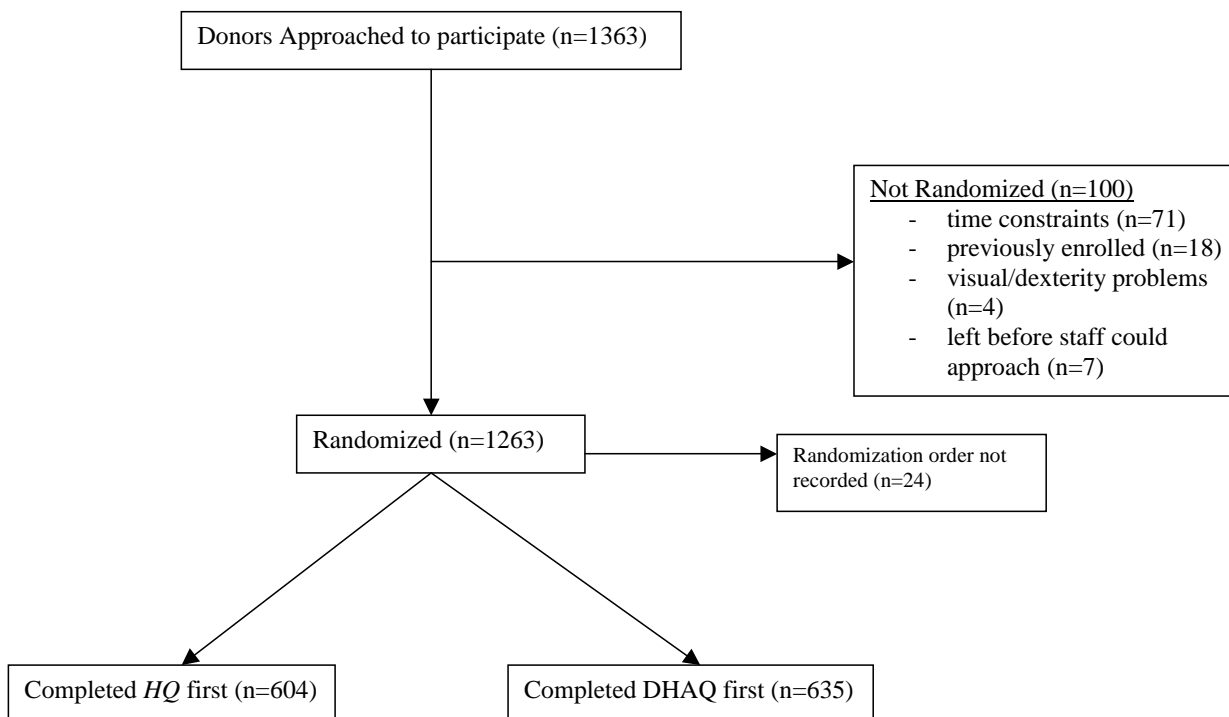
Donors Approached to participate (n=1363)

Not Randomized (n=100)
- time constraints (n=71)
- previously enrolled (n=18)
- visual/dexterity problems (n=4)
- left before staff could approach (n=7)

Randomized (n=1263)

Randomization order not recorded (n=24)

Completed *HQ* first (n=604)

Completed DHAQ first (n=635)